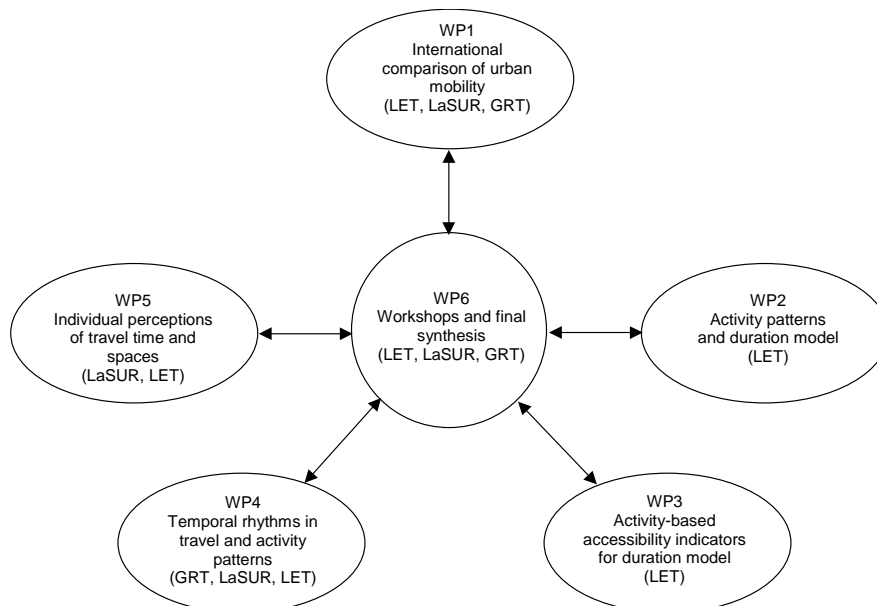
WP1
International comparison of urban mobility
(LET, LaSUR, GRT)

WP5
Individual perceptions of travel time and spaces
(LaSUR, LET)

WP6
Workshops and final synthesis
(LET, LaSUR, GRT)

WP2
Activity patterns and duration model
(LET)

WP4
Temporal rhythms in travel and activity patterns
(GRT, LaSUR, LET)

WP3
Activity-based accessibility indicators for duration model
(LET)